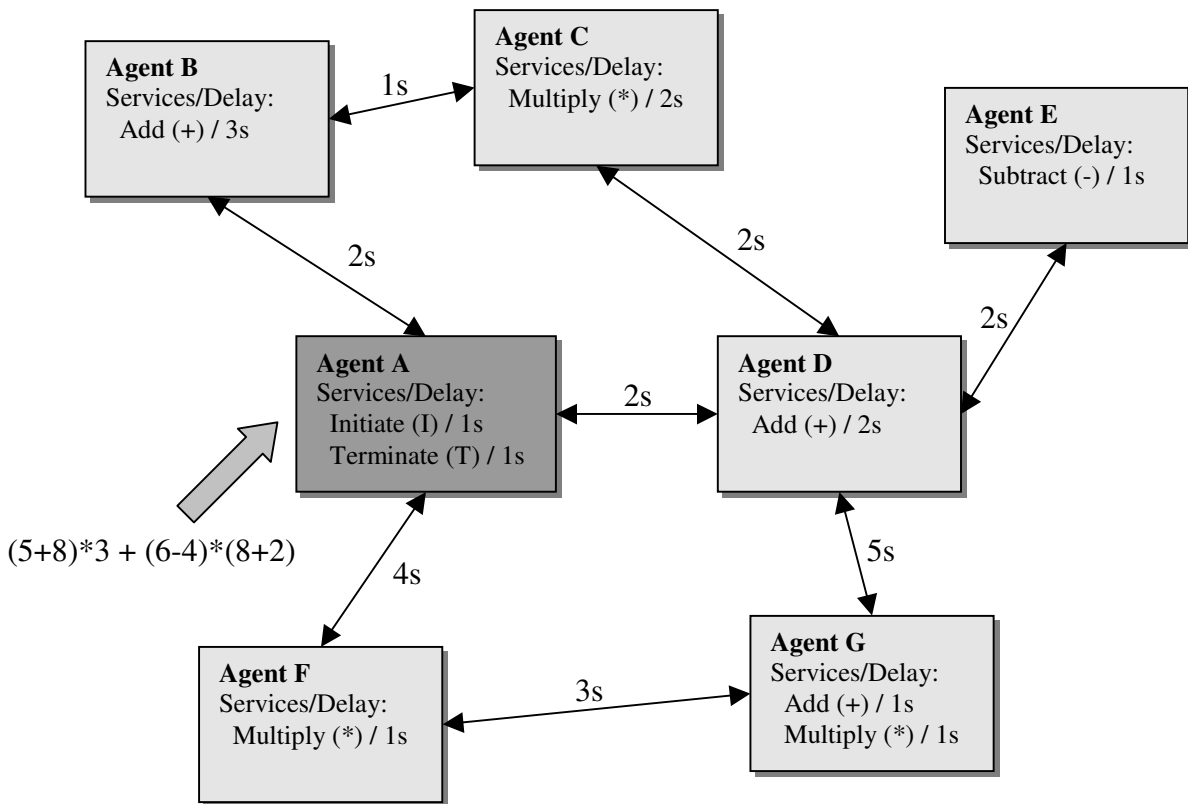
Agent B
Services/Delay:
Add (+) / 3s

1s

Agent C
Services/Delay:
Multiply (*) / 2s

Agent E
Services/Delay:
Subtract (-) / 1s

2s

2s

2s

Agent A
Services/Delay:
Initiate (I) / 1s
Terminate (T) / 1s

2s

Agent D
Services/Delay:
Add (+) / 2s

$(5+8)*3 + (6-4)*(8+2)$

4s

5s

Agent F
Services/Delay:
Multiply (*) / 1s

3s

Agent G
Services/Delay:
Add (+) / 1s
Multiply (*) / 1s